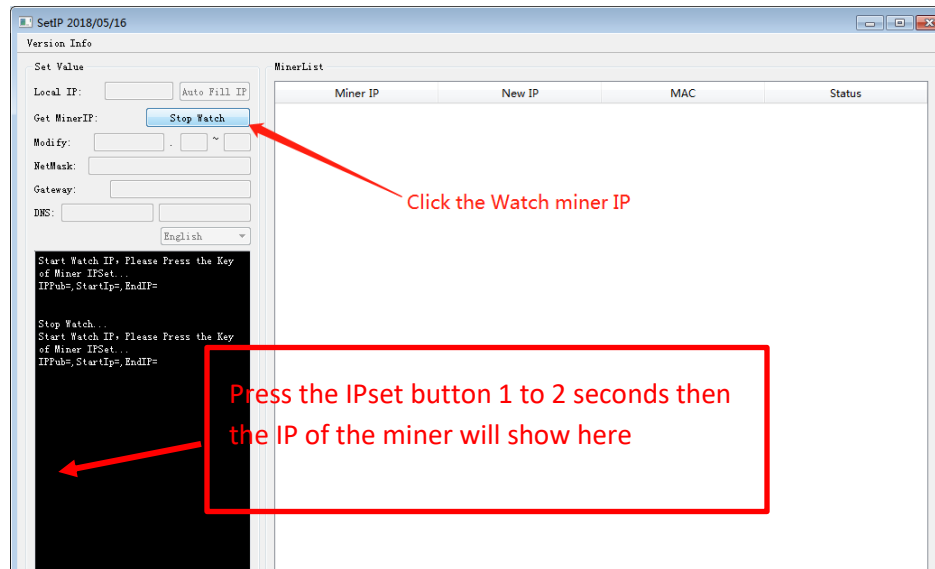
SetIP 2018/05/16

Version Info

Set Value

Local IP: Auto Fill IP

Get MinerIP: Stop Watch

Modify: . ~

NetMask:

Gateway:

DNS:

English

Start Watch IP, Please Press the Key of Miner IPSet...
IPPub=,StartIp=,EndIP=

Stop Watch...
Start Watch IP, Please Press the Key of Miner IPSet...
IPPub=,StartIp=,EndIP=

MinerList

| Miner IP | New IP | MAC | Status |
|---|---|---|---|

Click the Watch miner IP

Press the IPset button 1 to 2 seconds then the IP of the miner will show here